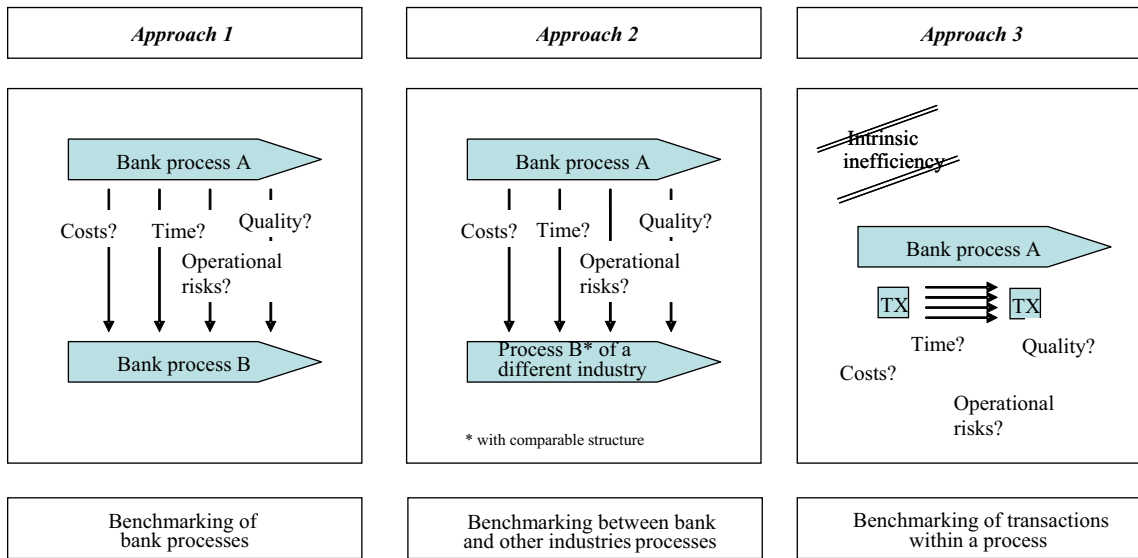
Approach 1

Approach 2

Approach 3

Bank process A

Costs? Time? Quality?

Operational risks?

Bank process B

Bank process A

Costs? Time? Quality?

Operational risks?

Process B* of a different industry

* with comparable structure

Intrinsic inefficiency

Bank process A

TX TX

Time? Quality?

Costs?

Operational risks?

Benchmarking of bank processes

Benchmarking between bank and other industries processes

Benchmarking of transactions within a process